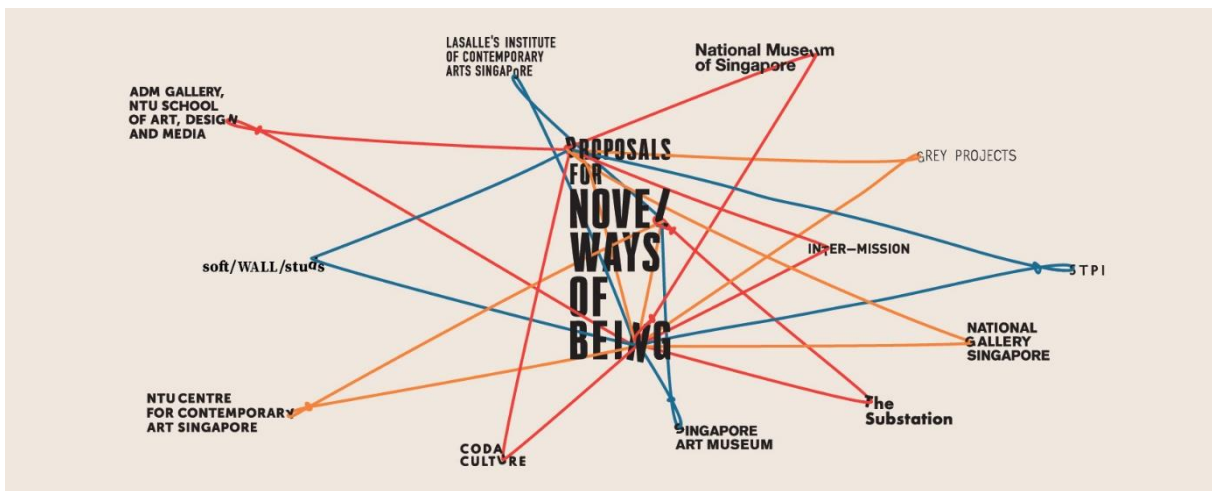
LASALLE'S INSTITUTE OF CONTEMPORARY ARTS SINGAPORE

National Museum of Singapore

ADM GALLERY, NTU SCHOOL OF ART, DESIGN AND MEDIA

PROPOSALS FOR NOVEL WAYS OF BEING

GREY PROJECTS

INTER-MISSION

soft/WALL/studs

STPI

NATIONAL GALLERY SINGAPORE

NTU CENTRE FOR CONTEMPORARY ART SINGAPORE

The Substation

CODA CULTURE

SINGAPORE ART MUSEUM